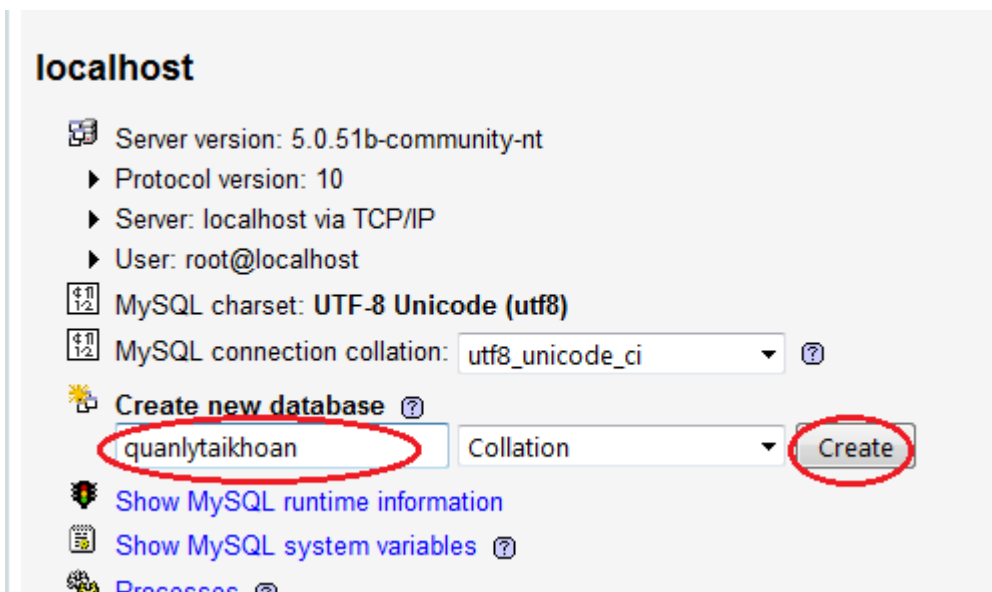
localhost

Server version: 5.0.51b-community-nt

Protocol version: 10

Server: localhost via TCP/IP

User: root@localhost

MySQL charset: **UTF-8 Unicode (utf8)**

MySQL connection collation: utf8_unicode_ci

**Create new database**

quanlytaikhoan

Collation

Create

Show MySQL runtime information

Show MySQL system variables

Processes